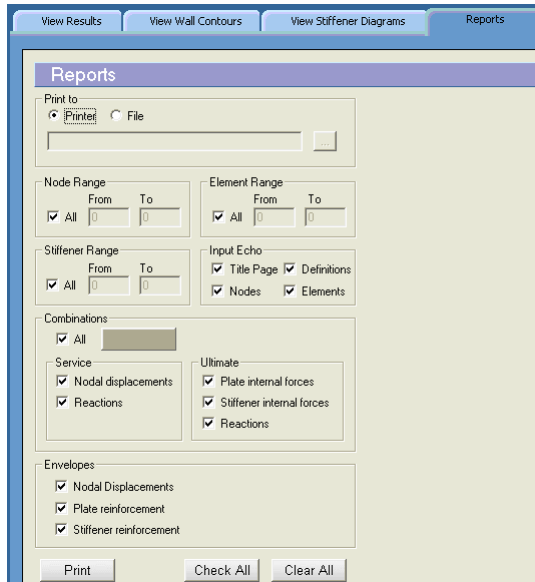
View Results | View Wall Contours | View Stiffener Diagrams | Reports

Reports

Print to
Printer File
...

Node Range
From To
All 0 0

Element Range
From To
All 0 0

Stiffener Range
From To
All 0 0

Input Echo
Title Page Definitions
Nodes Elements

Combinations
All

Service
Nodal displacements
Reactions

Ultimate
Plate internal forces
Stiffener internal forces
Reactions

Envelopes
Nodal Displacements
Plate reinforcement
Stiffener reinforcement

Print Check All Clear All